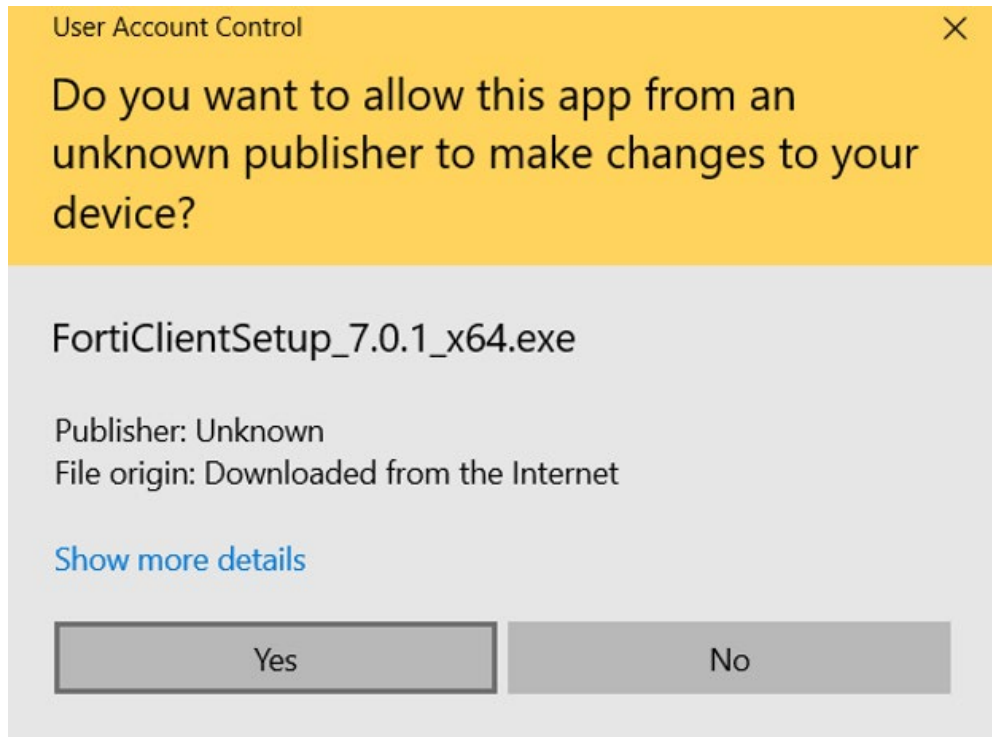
User Account Control

×

Do you want to allow this app from an unknown publisher to make changes to your device?

FortiClientSetup_7.0.1_x64.exe

Publisher: Unknown
File origin: Downloaded from the Internet

Show more details

Yes

No